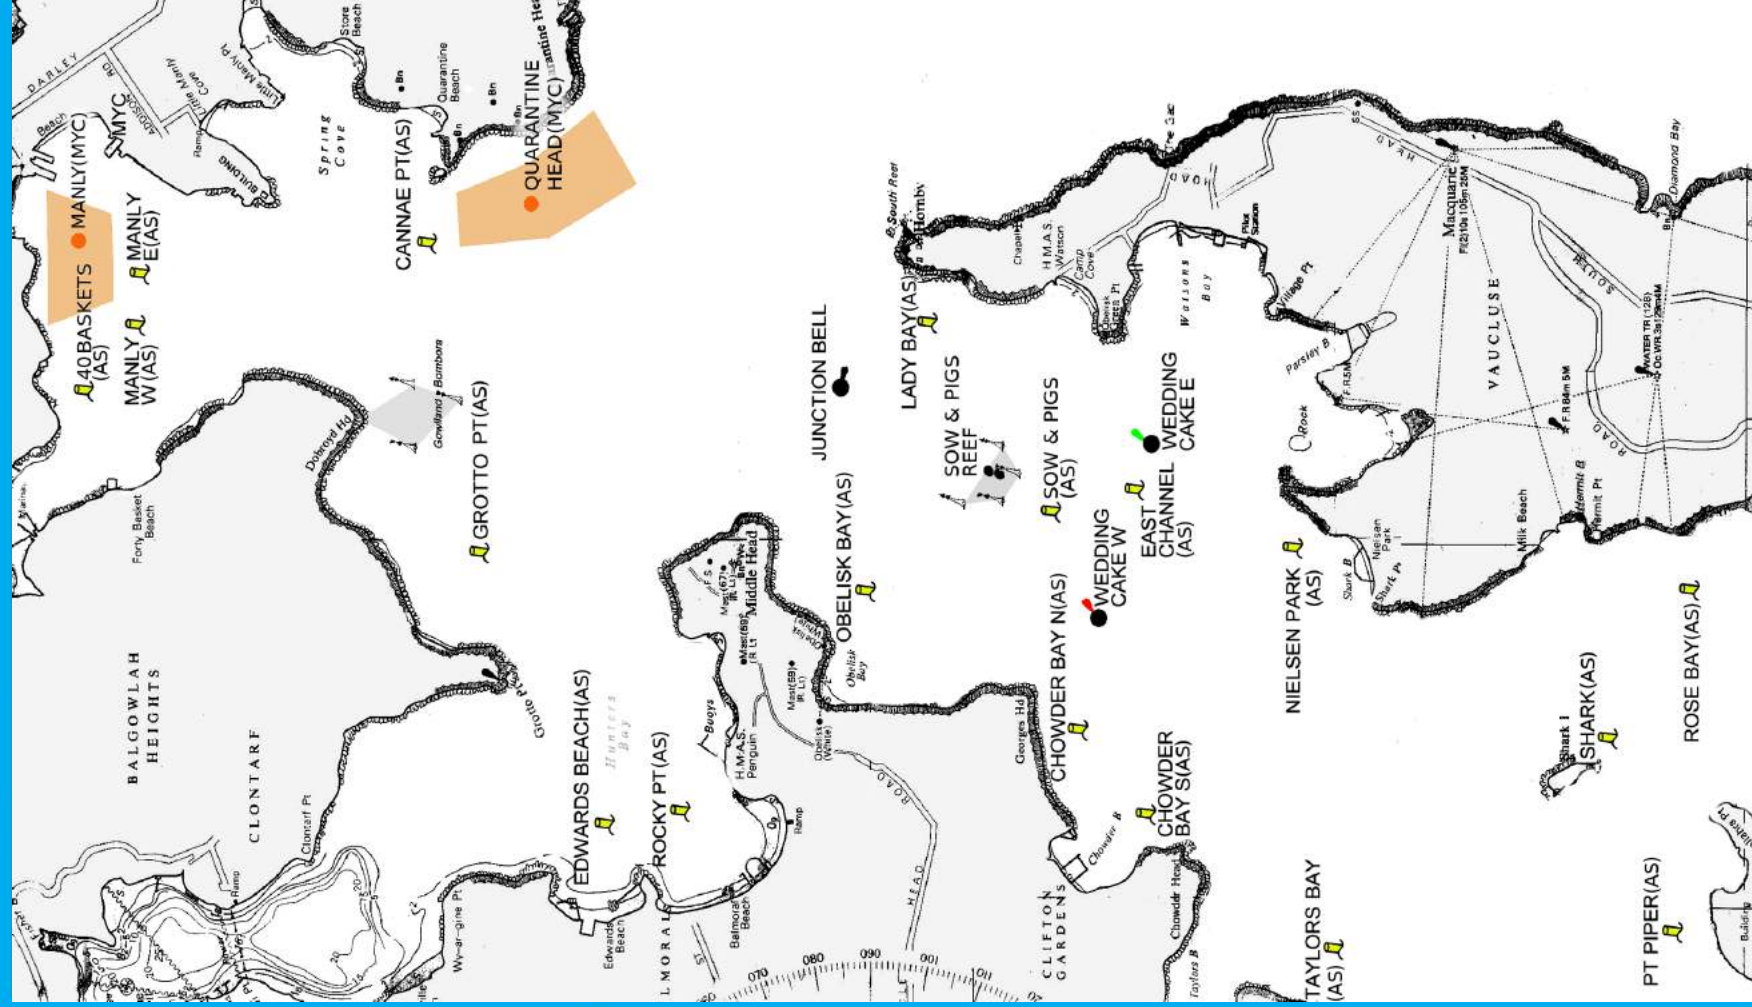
DARLEY
RD
Beach
MYC
MANLY(MYC)
MANLY E(AS)
40BASKETS (AS)
MANLY W(AS)
Little Manly Pt
Little Manly Cove
Ramp
BUTLING
Spring Cove
Store Beach
Quarantine Beach
Bn
CANNAE PT(AS)
QUARANTINE HEAD(MYC)
Quarantine Head
Gowland Bombora
GROTTO PT(AS)
Dobroyd Hd
Forty Basket Beach
BALGOWLAH HEIGHTS
CLONTARF
Clontarf Pt
Grotto Pt
Ramp
Wy-ar-gine Pt
EDWARDS BEACH(AS)
Edwards Beach
Hunters Bay
ROCKY PT(AS)
BALMORAL
Balmoral Beach
H.M.A.S. Penguin
Buoys
Ramp
Middle Head
Obelisk Bay
OBELISK BAY(AS)
Obelisk (White)
JUNCTION BELL
LADY BAY(AS)
South Reef
Hornby
SOW & PIGS REEF
SOW & PIGS (AS)
Georges Hd
CHOWDER BAY N(AS)
WEDDING CAKE W
EAST CHANNEL (AS)
WEDDING CAKE E
CHOWDER BAY S(AS)
Chowder B
Chowder Head
CLIFTON GARDENS
HEAD ROAD
H.M.A.S. Watson
Chapel
Camp Cove
Green Pt
Watsons Bay
Pilot Station
Village Pt
Parsley B
Rock
NIELSEN PARK (AS)
Nielsen Park
Shark B
Shark Pt
Milk Beach
Hermit B
Hermit Pt
VAUCLUSE
Macquarie
WATER TR
Diamond Bay
TAYLORS BAY (AS)
Taylors B
SHARK(AS)
Shark I
ROSE BAY(AS)
PT PIPER(AS)
070
080
090
100
110